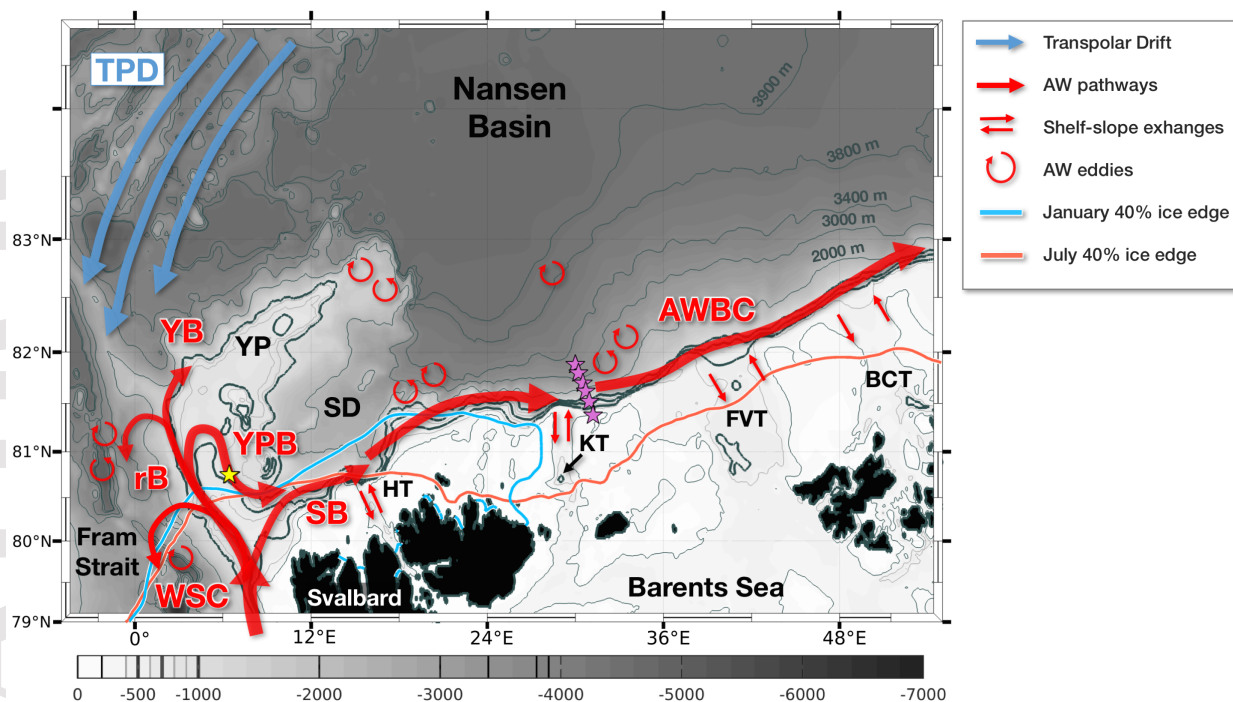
Transpolar Drift
AW pathways
Shelf-slope exhanges
AW eddies
January 40% ice edge
July 40% ice edge

TPD
Nansen Basin
3900 m
3800 m
3400 m
3000 m
2000 m
YB
YP
SD
AWBC
YPB
rB
SB
HT
KT
FVT
BCT
Fram Strait
WSC
Svalbard
Barents Sea

83°N
82°N
81°N
80°N
79°N
0°
12°E
24°E
36°E
48°E

0 -500 -1000 -2000 -3000 -4000 -5000 -6000 -7000